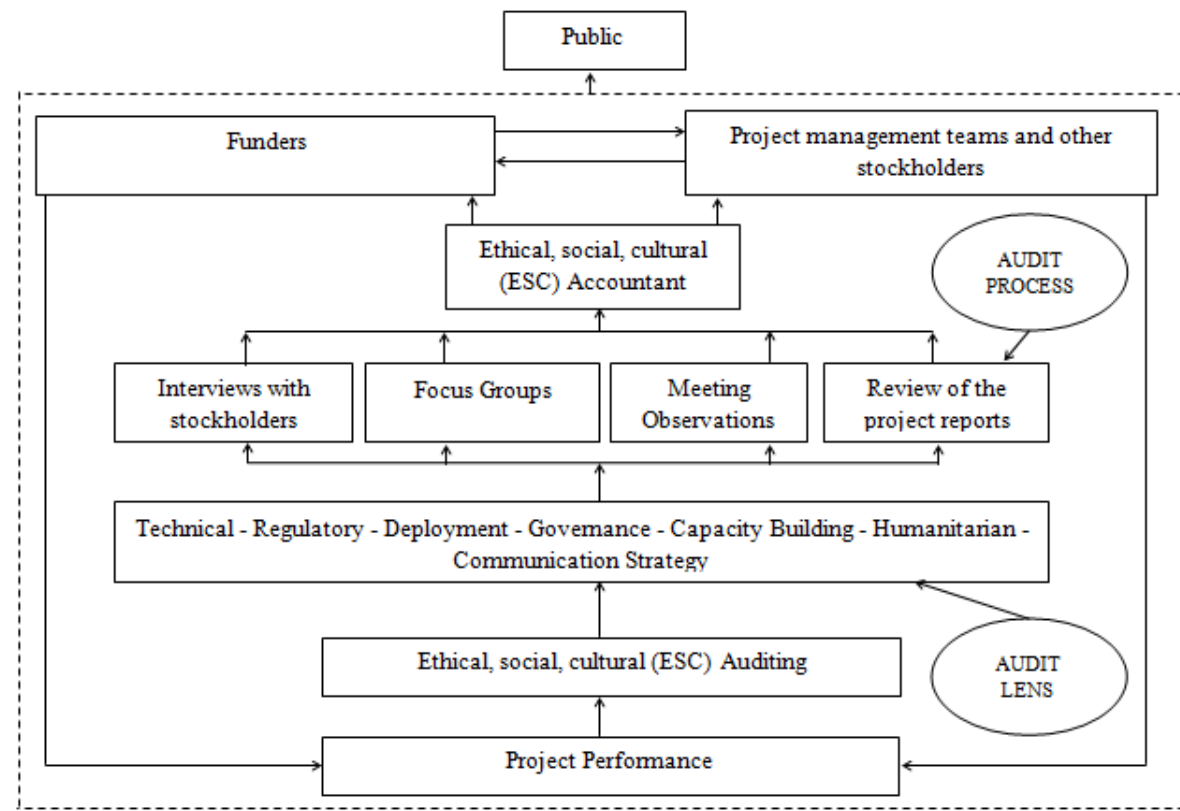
Public

Funders

Project management teams and other stockholders

Ethical, social, cultural (ESC) Accountant

AUDIT PROCESS

Interviews with stockholders

Focus Groups

Meeting Observations

Review of the project reports

Technical - Regulatory - Deployment - Governance - Capacity Building - Humanitarian - Communication Strategy

Ethical, social, cultural (ESC) Auditing

AUDIT LENS

Project Performance